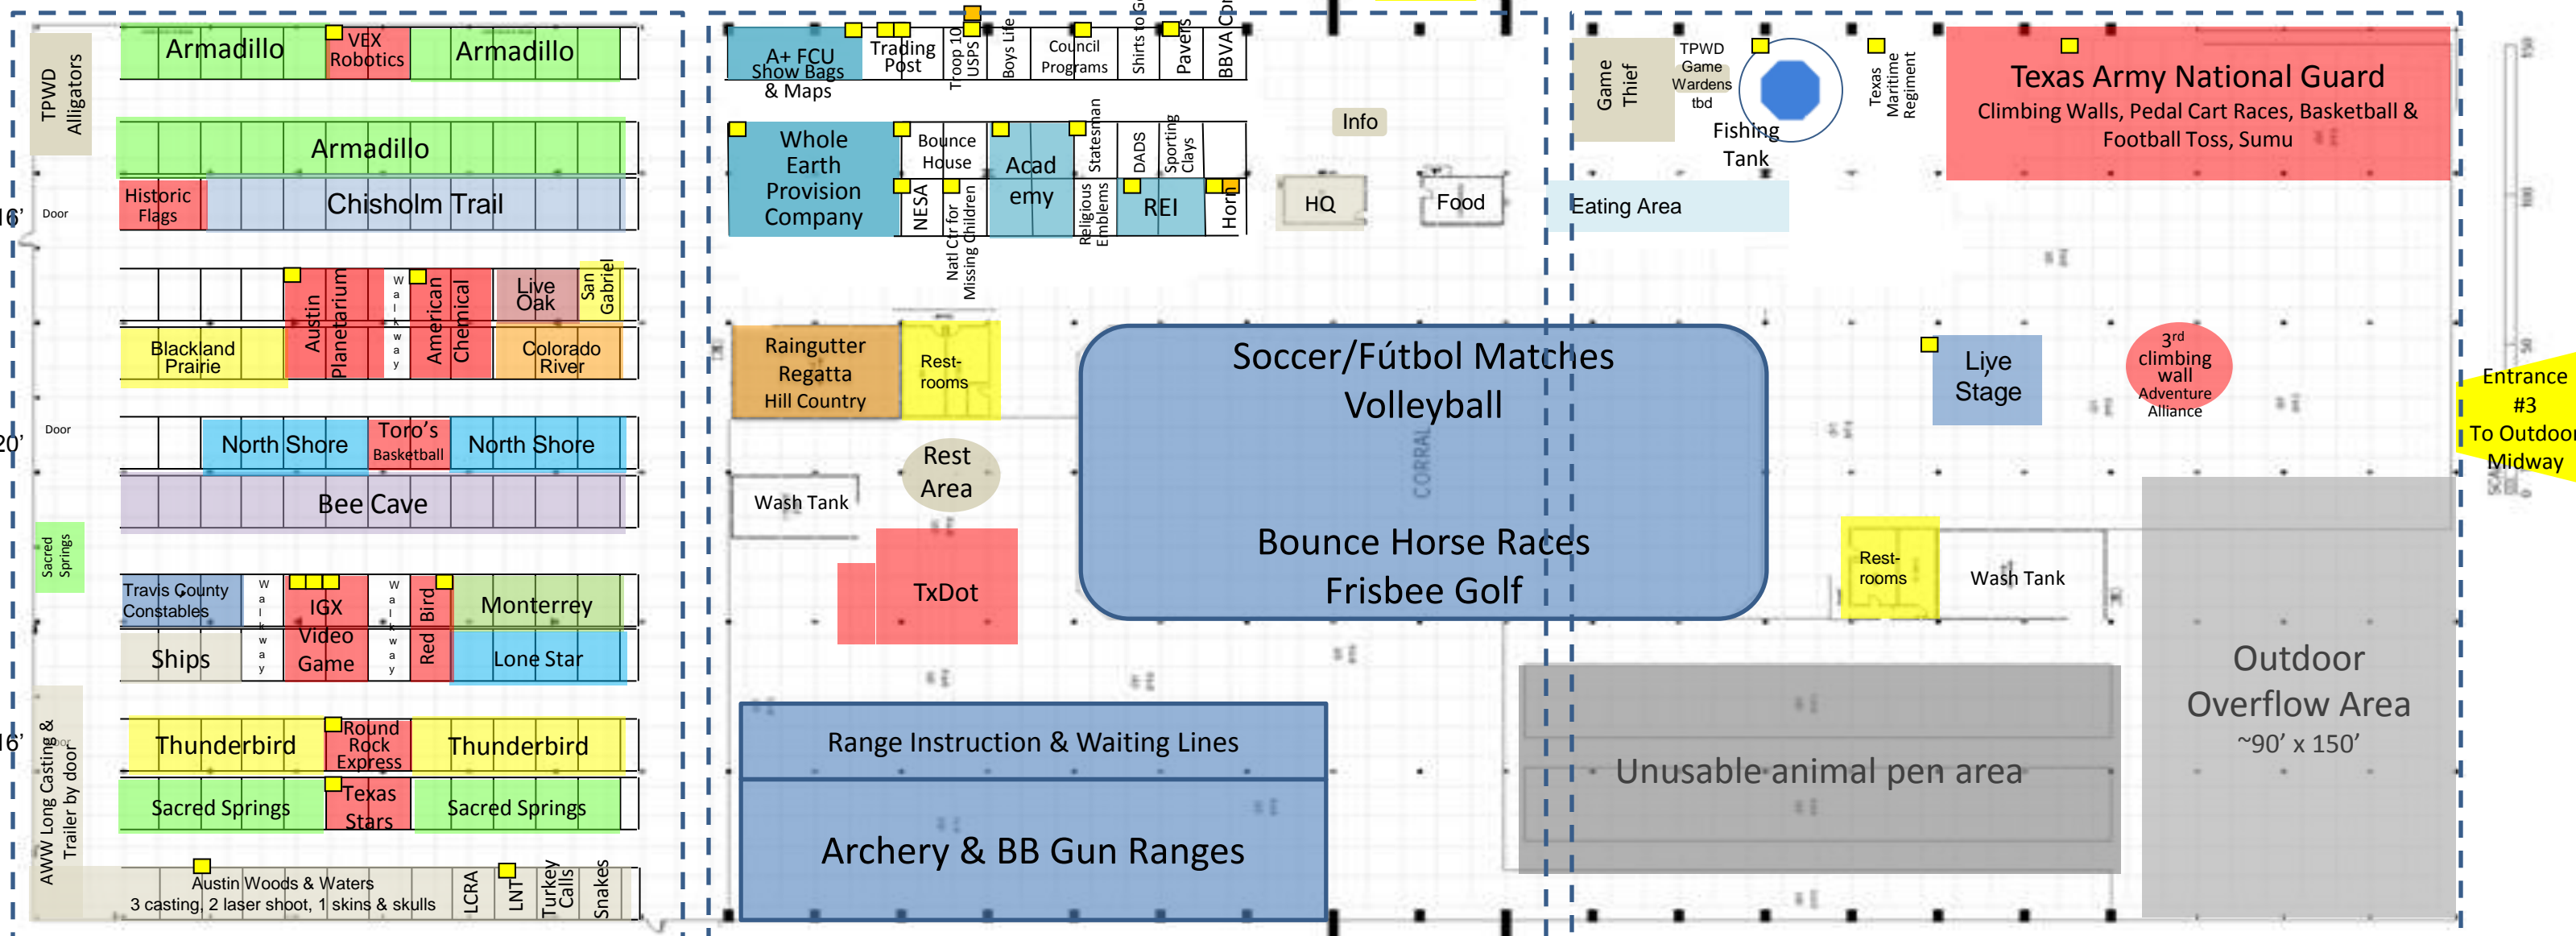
TPWD Alligators

Armadillo
VEX Robotics
Armadillo

Armadillo

Historic Flags
Chisholm Trail

16'
Door

Austin Planetarium
walkway
American Chemical
Live Oak
San Gabriel

Blackland Prairie
Colorado River

20'
Door

North Shore
Toro's Basketball
North Shore

Bee Cave

Sacred Springs

Travis County Constables
walkway
IGX Video Game
walkway
Red Bird
Monterrey
Ships
Lone Star

16'
AWW Long Casting & Trailer by door

Thunderbird
Round Rock Express
Thunderbird

Sacred Springs
Texas Stars
Sacred Springs

Austin Woods & Waters
3 casting, 2 laser shoot, 1 skins & skulls
LCRA
LNT
Turkey Calls
Snakes

A+ FCU Show Bags & Maps
Trading Post
Troop 10 USPS
Boys Life
Council Programs
Shirts to G
Pavers
BBVA Cp

Whole Earth Provision Company
Bounce House
Acad emy
Statesman
DADS
Sporting Clays
NESA
Natl Ctr for Missing Children
Religious Emblems
REI
Horn

Info
HQ
Food

Game Thief
TPWD Game Wardens tbd
Fishing Tank
Texas Maritime Regiment
Texas Army National Guard
Climbing Walls, Pedal Cart Races, Basketball & Football Toss, Sumu

Eating Area

Raingutter Regatta Hill Country
Rest-rooms

Soccer/Fútbol Matches
Volleyball
CORRAL
Bounce Horse Races
Frisbee Golf

Live Stage
3rd climbing wall Adventure Alliance

Entrance #3
To Outdoor Midway

Rest Area
Wash Tank
TxDot

Rest-rooms
Wash Tank

Range Instruction & Waiting Lines
Archery & BB Gun Ranges

Unusable animal pen area

Outdoor Overflow Area
~90' x 150'